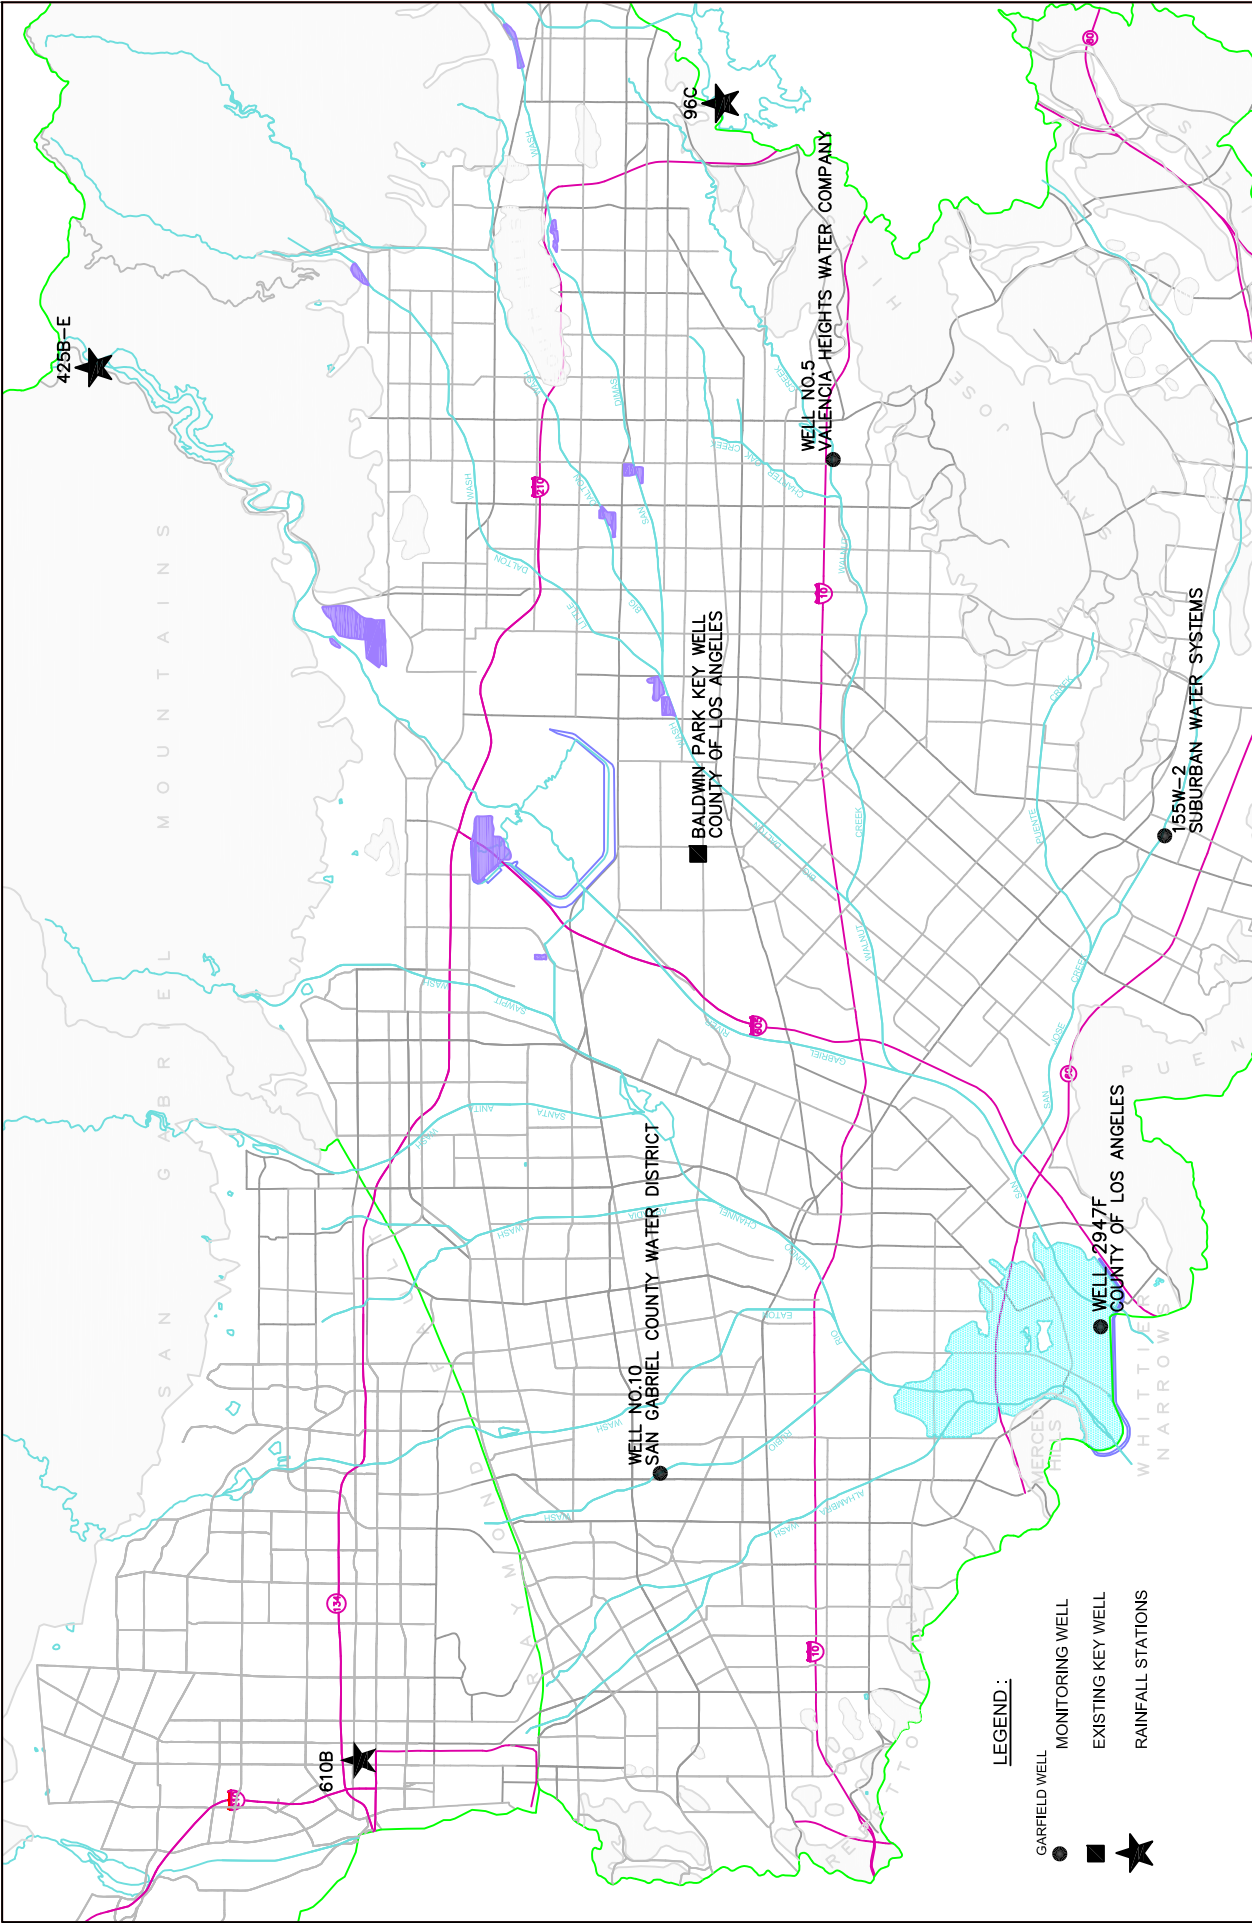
96C

425B-E

WELL NO.5
VALENCIA HEIGHTS WATER COMPANY

BALDWIN PARK KEY WELL
COUNTY OF LOS ANGELES

155W-2
SUBURBAN WATER SYSTEMS

WELL 2947F
COUNTY OF LOS ANGELES

WELL NO.10
SAN GABRIEL COUNTY WATER DISTRICT

610B

SAN GABRIEL MOUNTAINS

RAYMOND

MERCED HILLS

WHITTIER NARROWS

PUENTE

SAN JOSE HILLS

LEGEND:
GARFIELD WELL
MONITORING WELL
EXISTING KEY WELL
RAINFALL STATIONS

210
605
10
134
60
30
710